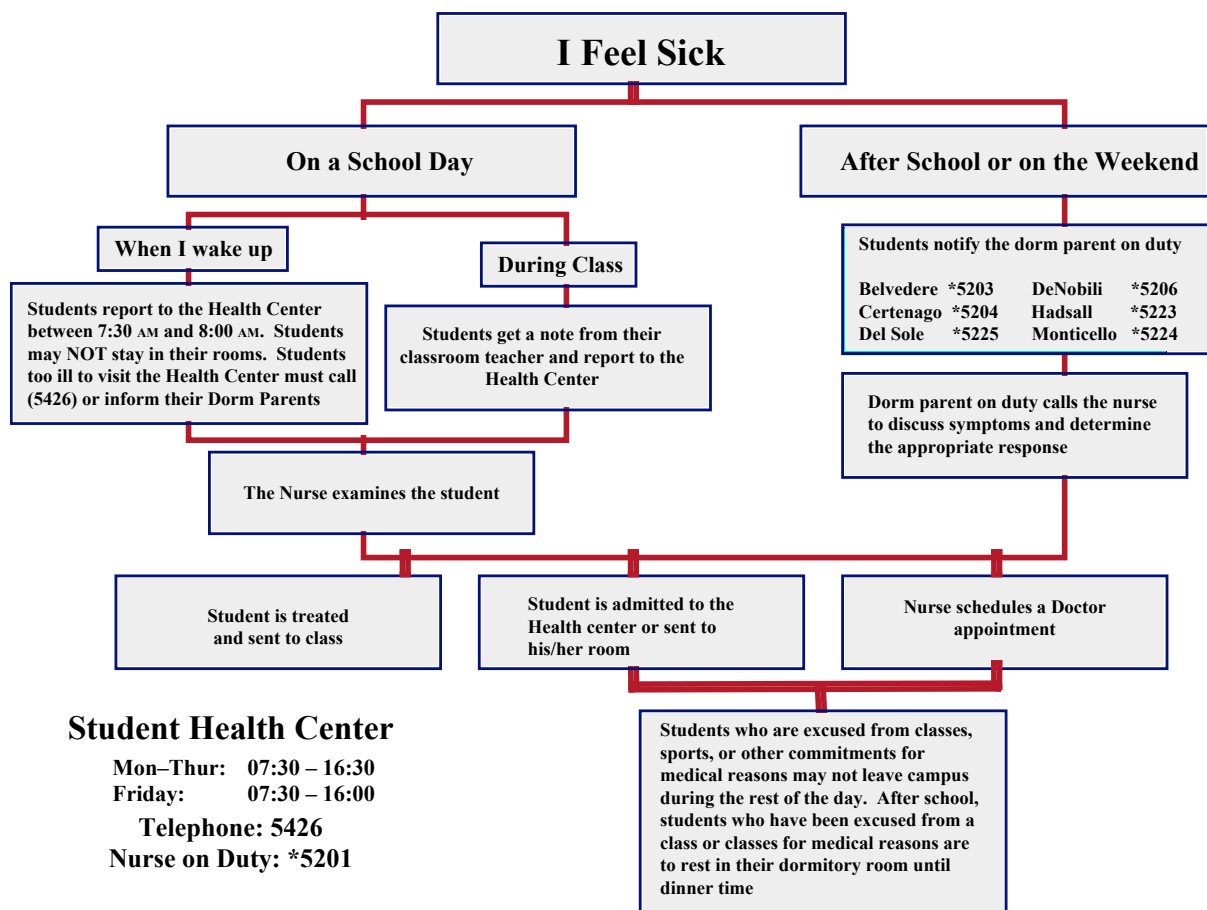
I Feel Sick

On a School Day

After School or on the Weekend

When I wake up

During Class

Students report to the Health Center between 7:30 AM and 8:00 AM. Students may NOT stay in their rooms. Students too ill to visit the Health Center must call (5426) or inform their Dorm Parents

Students get a note from their classroom teacher and report to the Health Center

Students notify the dorm parent on duty

| | | | |
|---|---|---|---|
| Belvedere | *5203 | DeNobili | *5206 |
| Certenago | *5204 | Hadsall | *5223 |
| Del Sole | *5225 | Monticello | *5224 |

Dorm parent on duty calls the nurse to discuss symptoms and determine the appropriate response

The Nurse examines the student

Student is treated and sent to class

Student is admitted to the Health center or sent to his/her room

Nurse schedules a Doctor appointment

Student Health Center

Mon–Thur: 07:30 – 16:30
Friday: 07:30 – 16:00

Telephone: 5426
Nurse on Duty: *5201

Students who are excused from classes, sports, or other commitments for medical reasons may not leave campus during the rest of the day. After school, students who have been excused from a class or classes for medical reasons are to rest in their dormitory room until dinner time